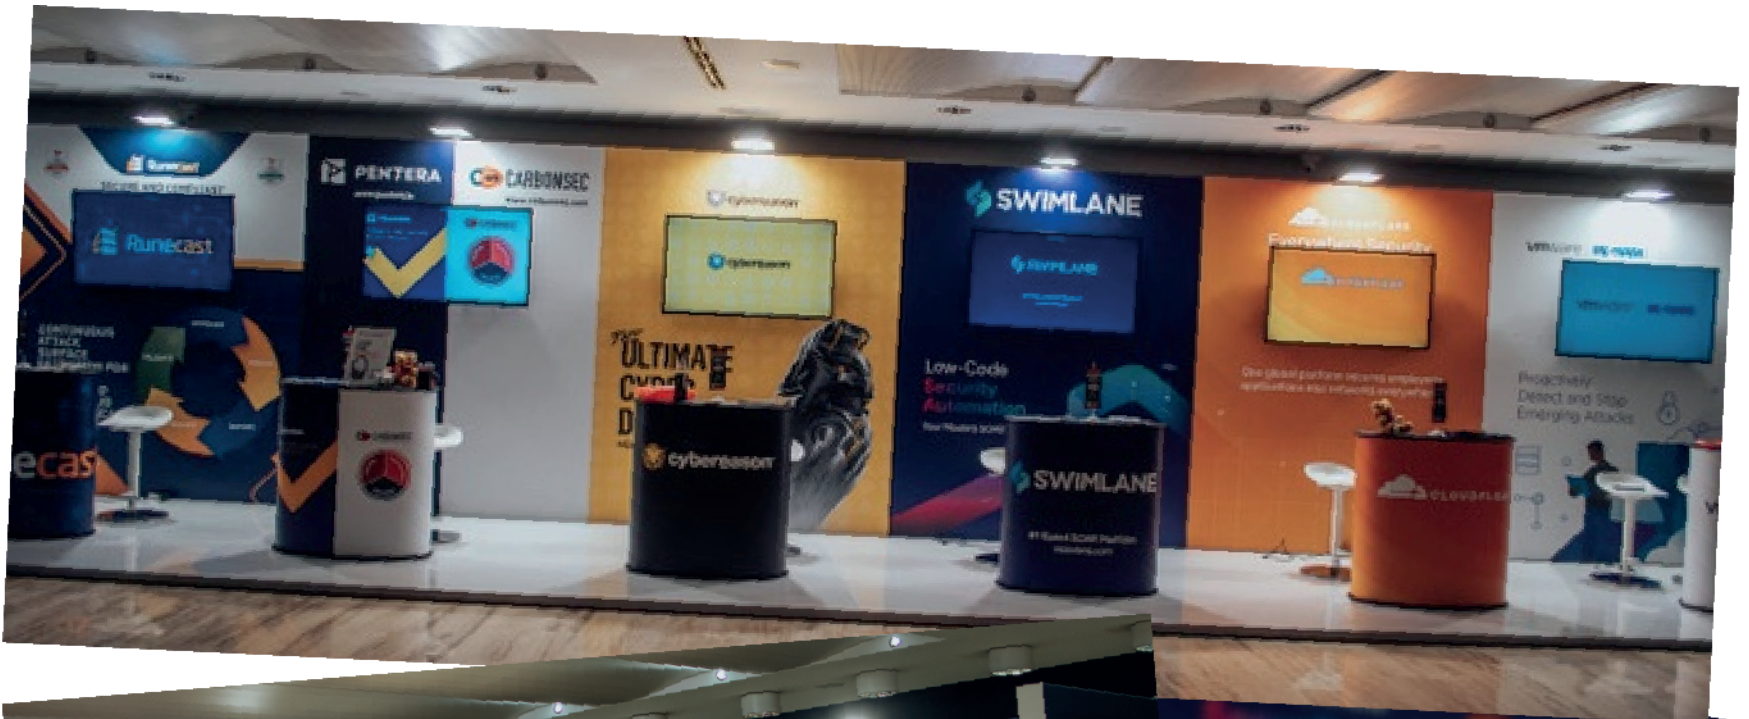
Runecast
SECURE AND COMPLIANT
Runecast
CONTINUOUS ATTACK SURFACE
ecas
PENTERA
CARBONSEC
cybereason
cybereason
ULTIMATE
cybereason
SWIMLANE
SWIMLANE
Low-Code Security Automation
SWIMLANE
CLOUDFLARE
Everywhere Security
vmware
Proactively Detect and Stop Emerging Attacks
CLOUDFLARE